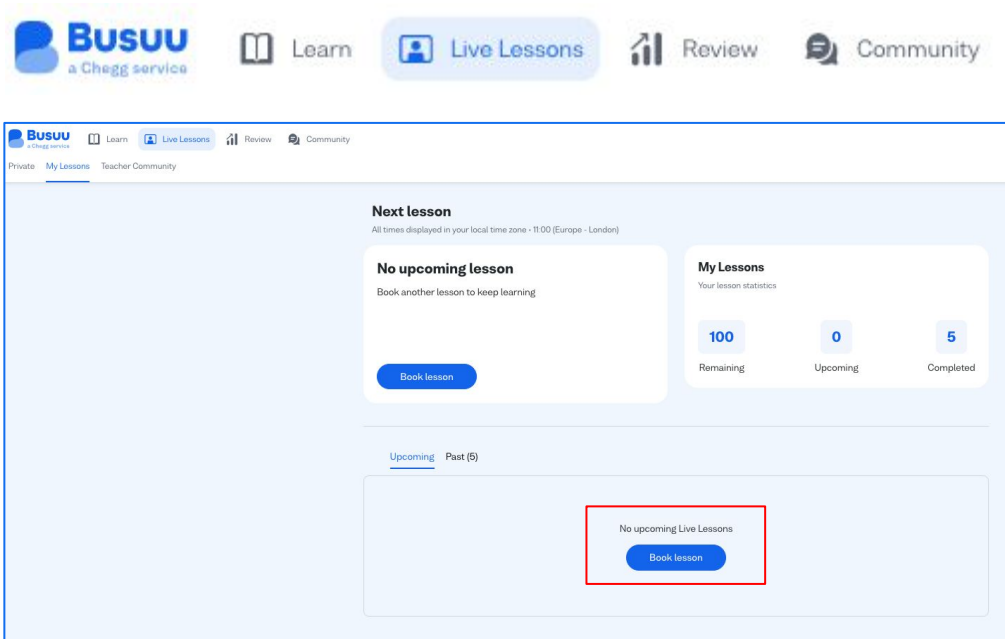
Busuu
a Chegg service
Learn
Live Lessons
Review
Community

Busuu
a Chegg service
Learn
Live Lessons
Review
Community

Private My Lessons Teacher Community

Next lesson
All times displayed in your local time zone - 11:00 (Europe - London)

No upcoming lesson
Book another lesson to keep learning

Book lesson

My Lessons
Your lesson statistics

100
Remaining

0
Upcoming

5
Completed

Upcoming Past (5)

No upcoming Live Lessons

Book lesson